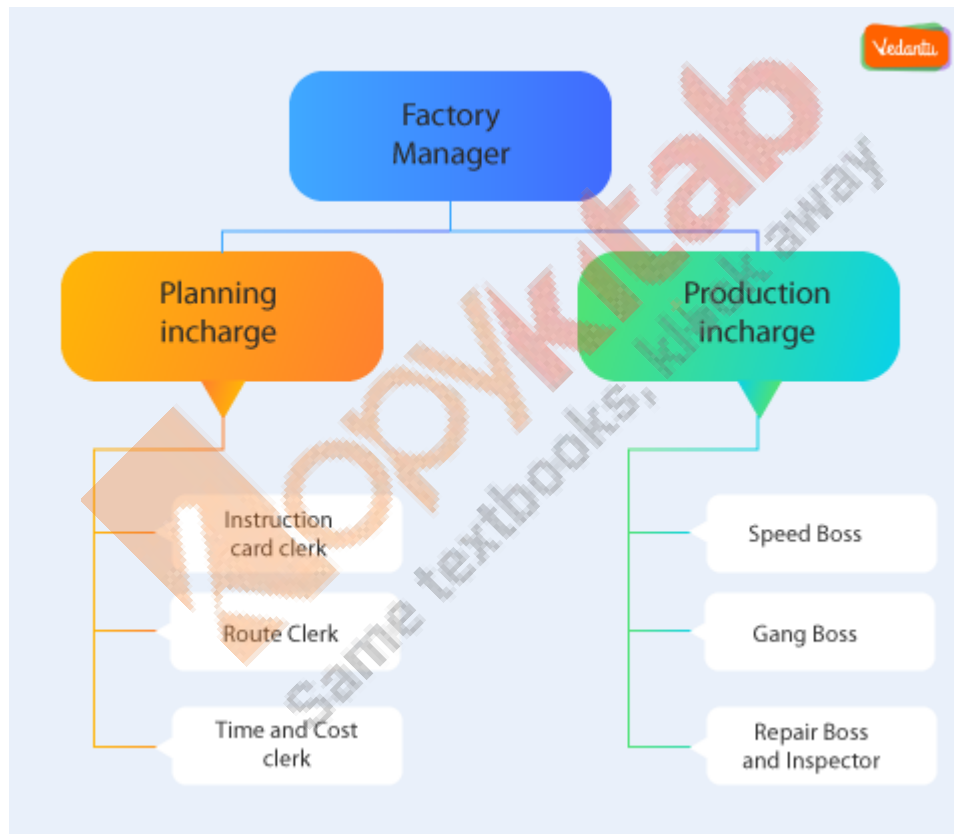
Vedantu

Factory Manager

Planning incharge

Production incharge

Instruction card clerk

Route Clerk

Time and Cost clerk

Speed Boss

Gang Boss

Repair Boss and Inspector

Kopykitab
Same textbooks, klick away